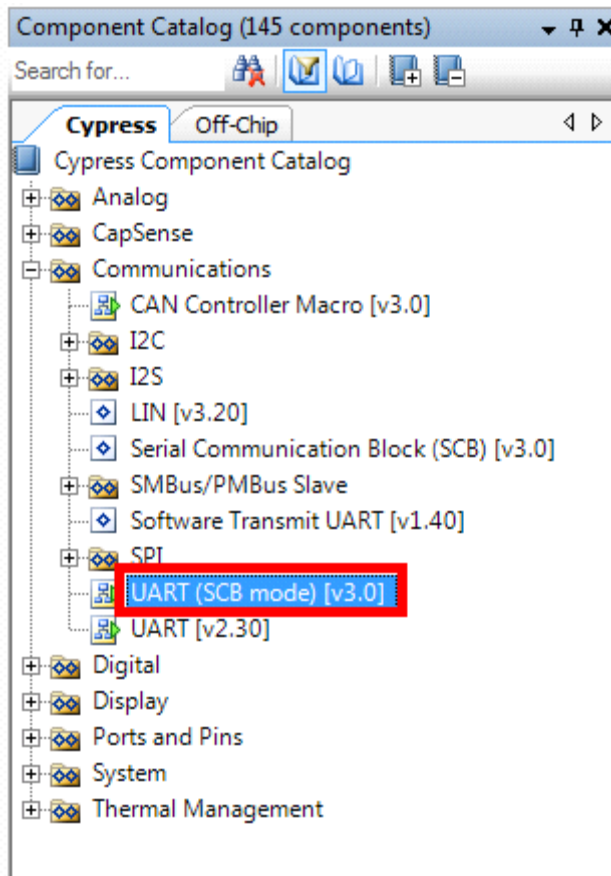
Component Catalog (145 components)

Search for...

Cypress

Off-Chip

Cypress Component Catalog

Analog

CapSense

Communications

CAN Controller Macro [v3.0]

I2C

I2S

LIN [v3.20]

Serial Communication Block (SCB) [v3.0]

SMBus/PMBus Slave

Software Transmit UART [v1.40]

SPI

UART (SCB mode) [v3.0]

UART [v2.30]

Digital

Display

Ports and Pins

System

Thermal Management